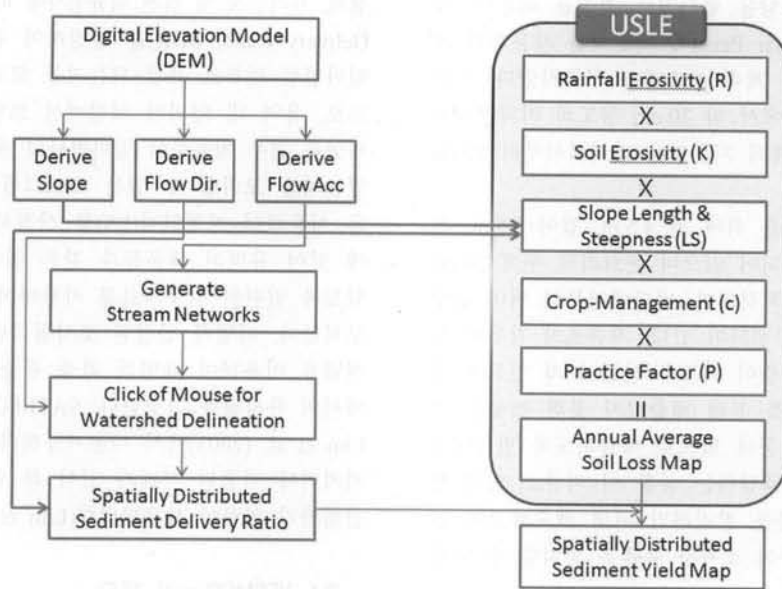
Digital Elevation Model (DEM)

Derive Slope

Derive Flow Dir.

Derive Flow Acc

Generate Stream Networks

Click of Mouse for Watershed Delineation

Spatially Distributed Sediment Delivery Ratio

USLE

Rainfall Erosivity (R)

X

Soil Erosivity (K)

X

Slope Length & Steepness (LS)

X

Crop-Management (c)

X

Practice Factor (P)

II

Annual Average Soil Loss Map

Spatially Distributed Sediment Yield Map